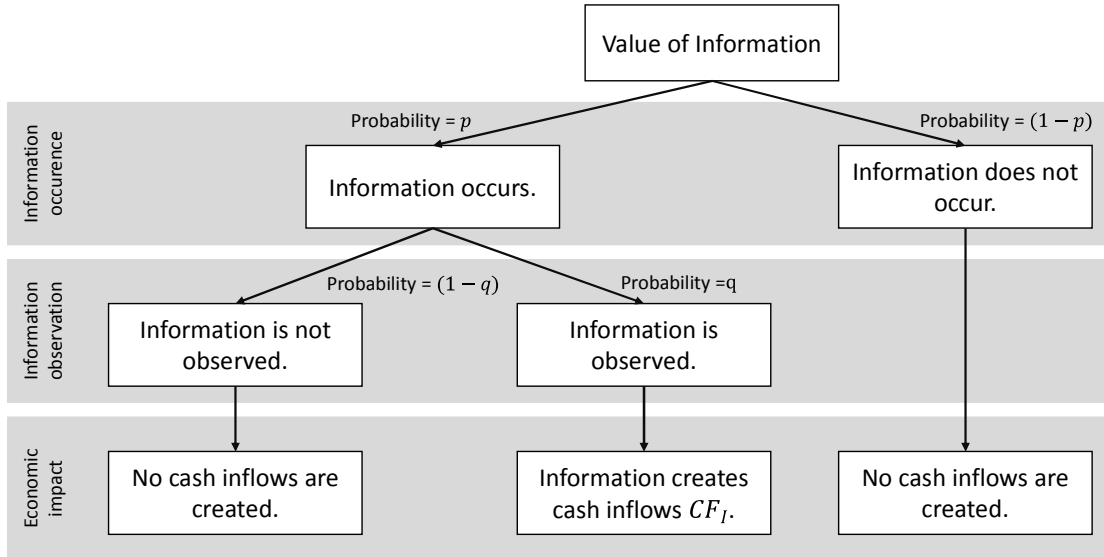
Value of Information

Information occurence

Probability = $p$

Probability = $(1-p)$

Information occurs.

Information does not occur.

Information observation

Probability = $(1-q)$

Probability =q

Information is not observed.

Information is observed.

Economic impact

No cash inflows are created.

Information creates cash inflows $CF_I$.

No cash inflows are created.